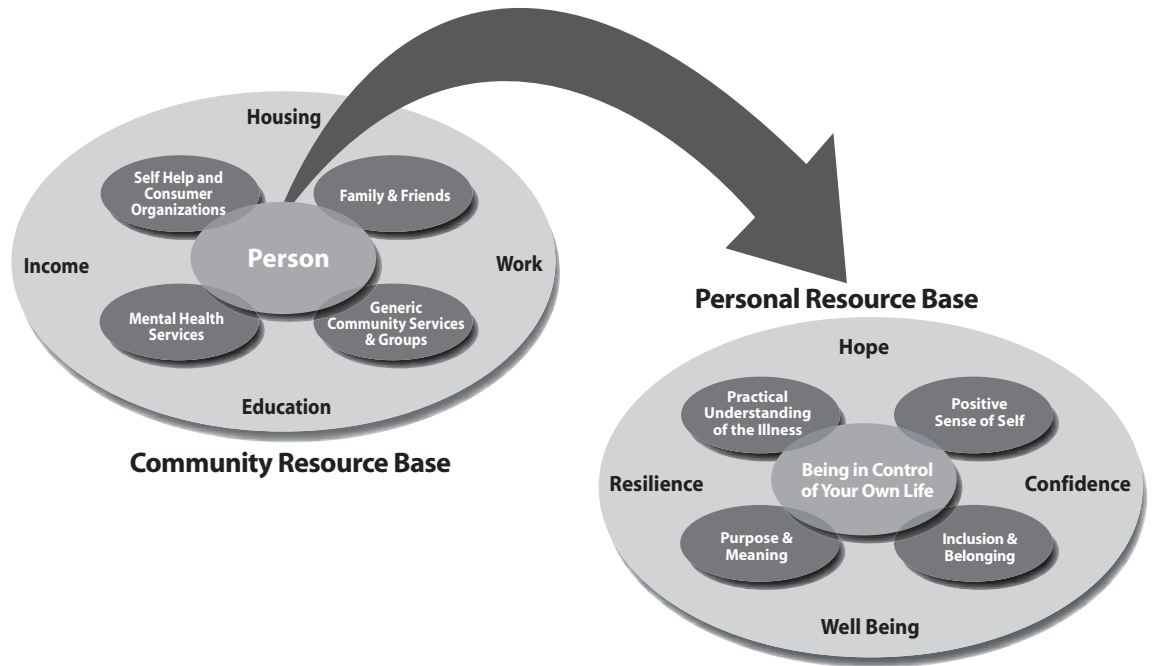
Housing

Self Help and Consumer Organizations

Family & Friends

Income

Person

Work

Mental Health Services

Generic Community Services & Groups

Education

Community Resource Base

Personal Resource Base

Hope

Practical Understanding of the Illness

Positive Sense of Self

Resilience

Being in Control of Your Own Life

Confidence

Purpose & Meaning

Inclusion & Belonging

Well Being